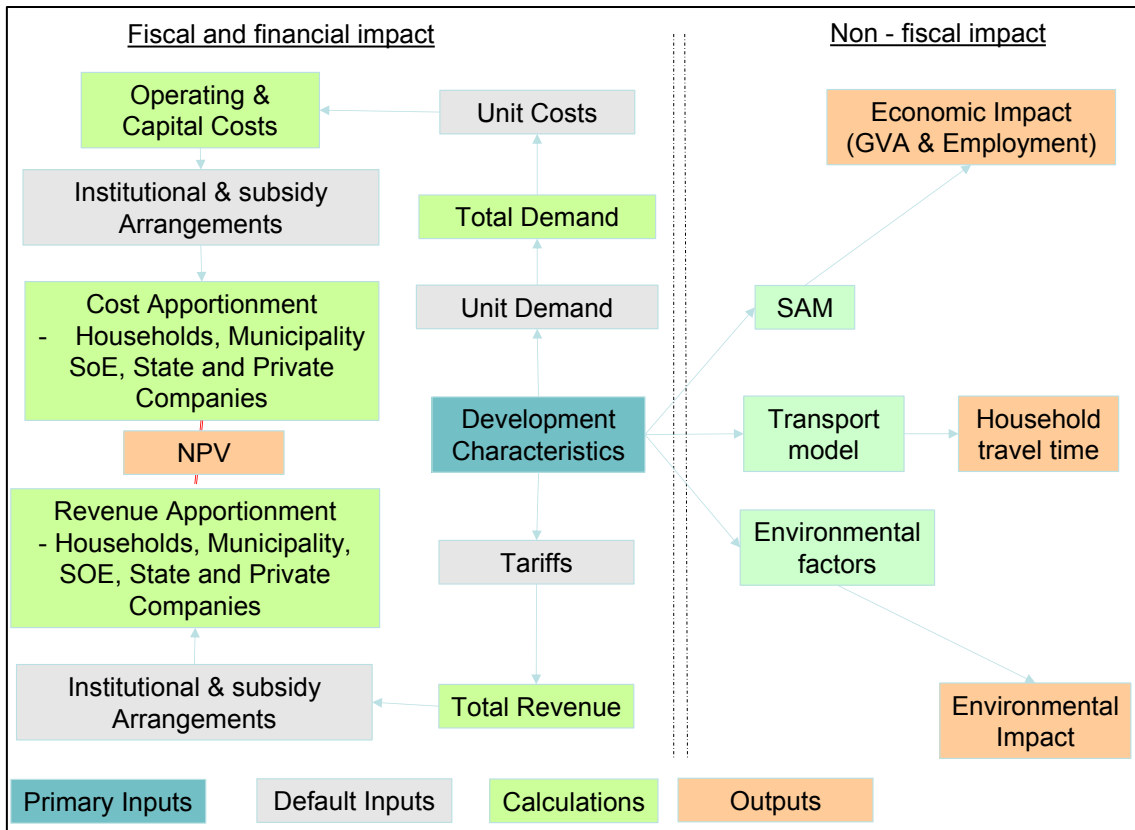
Fiscal and financial impact

Non - fiscal impact

Operating & Capital Costs

Unit Costs

Economic Impact (GVA & Employment)

Institutional & subsidy Arrangements

Total Demand

Cost Apportionment
- Households, Municipality SoE, State and Private Companies

Unit Demand

SAM

NPV

Development Characteristics

Transport model

Household travel time

Revenue Apportionment
- Households, Municipality, SOE, State and Private Companies

Tariffs

Environmental factors

Institutional & subsidy Arrangements

Total Revenue

Environmental Impact

Primary Inputs

Default Inputs

Calculations

Outputs